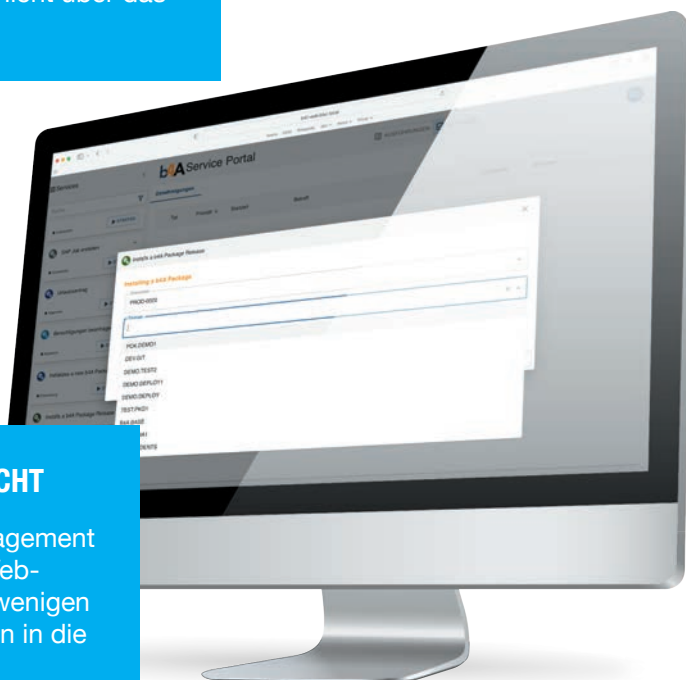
nicht über das

b4A Service Portal

Installs a b4A Package Release

Installing a b4A Package

PROD-0000

PCK.DEMO1

DEV.GIT

DEMO.TEST2

DEMO.DEPLOY1

DEMO.DEPLOY

TEST.PKG1

B4A.BASE

CHT

agement

eb-

wenigen

n in die